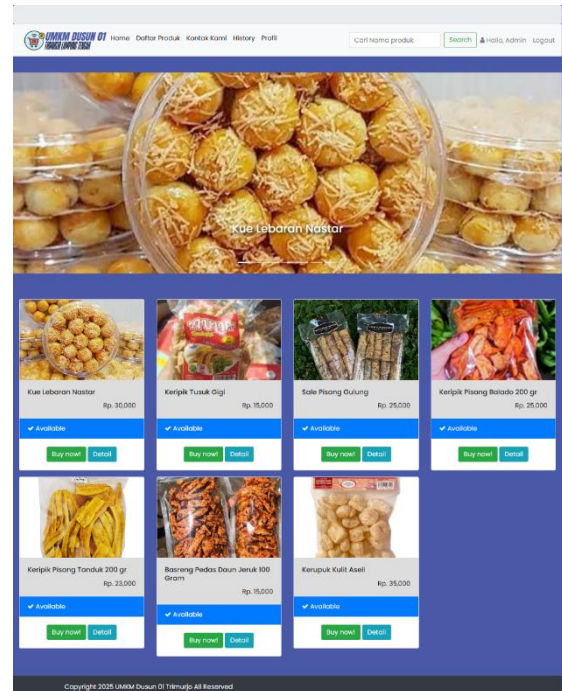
UMKM DUSUN 01 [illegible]

Home Daftar Produk Kontak Kami History Profil

Cari Nama produk Search Hallo, Admin Logout

Kue Lebaran Nastar

Kue Lebaran Nastar
Rp. 30,000
✔ Available
Buy now! Detail

Keripik Tusuk Gigi
Rp. 15,000
✔ Available
Buy now! Detail

Sale Pisang Gulung
Rp. 25,000
✔ Available
Buy now! Detail

Keripik Pisang Balado 200 gr
Rp. 25,000
✔ Available
Buy now! Detail

Keripik Pisang Tanduk 200 gr
Rp. 23,000
✔ Available
Buy now! Detail

Basreng Pedas Daun Jeruk 100 Gram
Rp. 15,000
✔ Available
Buy now! Detail

Kerupuk Kulit Aseli
Rp. 35,000
✔ Available
Buy now! Detail

Copyright 2025 UMKM Dusun 01 Trimurjo All Reserved